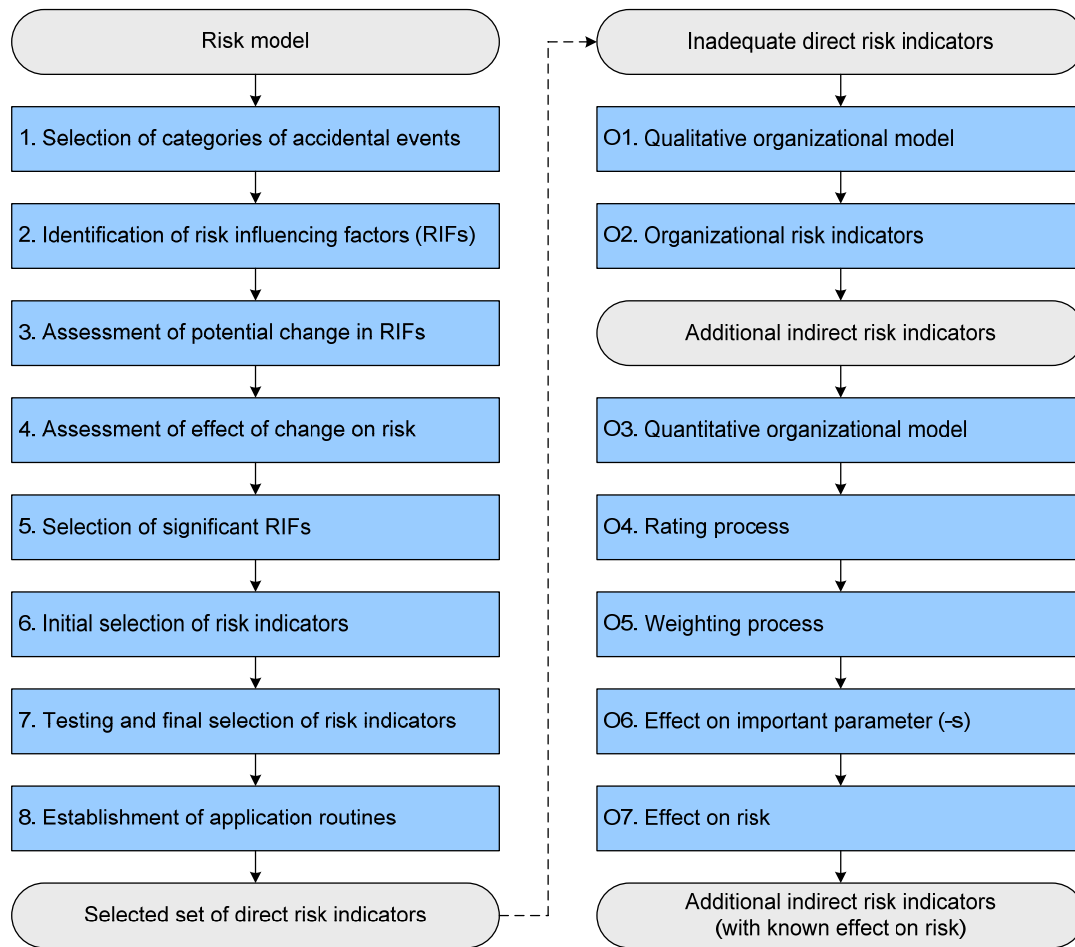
Risk model

1. Selection of categories of accidental events

2. Identification of risk influencing factors (RIFs)

3. Assessment of potential change in RIFs

4. Assessment of effect of change on risk

5. Selection of significant RIFs

6. Initial selection of risk indicators

7. Testing and final selection of risk indicators

8. Establishment of application routines

Selected set of direct risk indicators

Inadequate direct risk indicators

O1. Qualitative organizational model

O2. Organizational risk indicators

Additional indirect risk indicators

O3. Quantitative organizational model

O4. Rating process

O5. Weighting process

O6. Effect on important parameter (-s)

O7. Effect on risk

Additional indirect risk indicators (with known effect on risk)